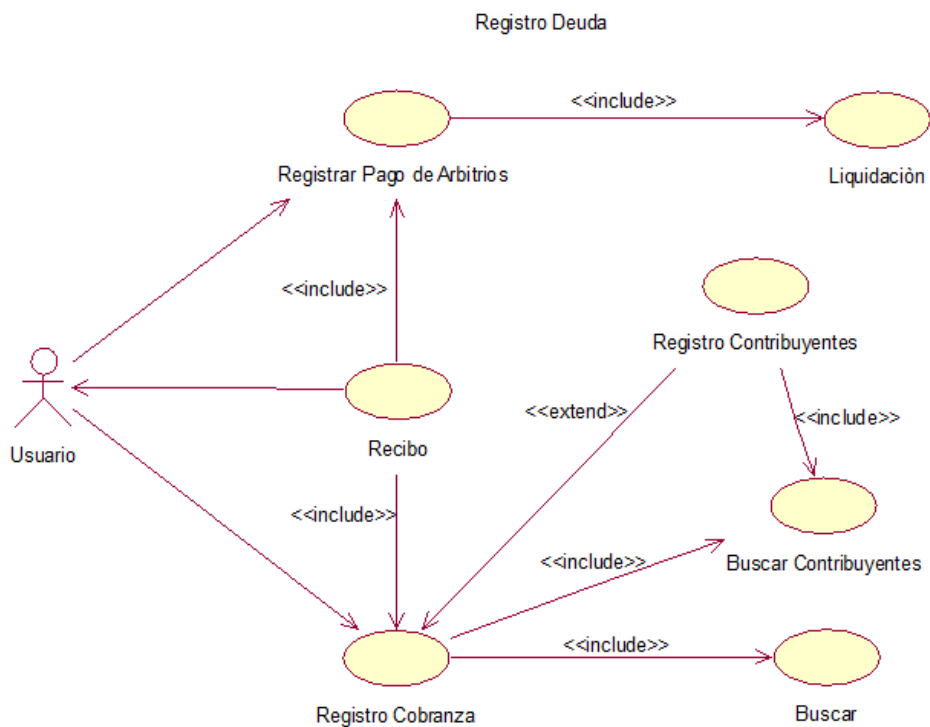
Registro Deuda

<<include>>

Registrar Pago de Arbitrios

Liquidaciòn

<<include>>

Registro Contribuyentes

<<extend>>

<<include>>

Usuario

Recibo

<<include>>

<<include>>

Buscar Contribuyentes

<<include>>

Registro Cobranza

Buscar